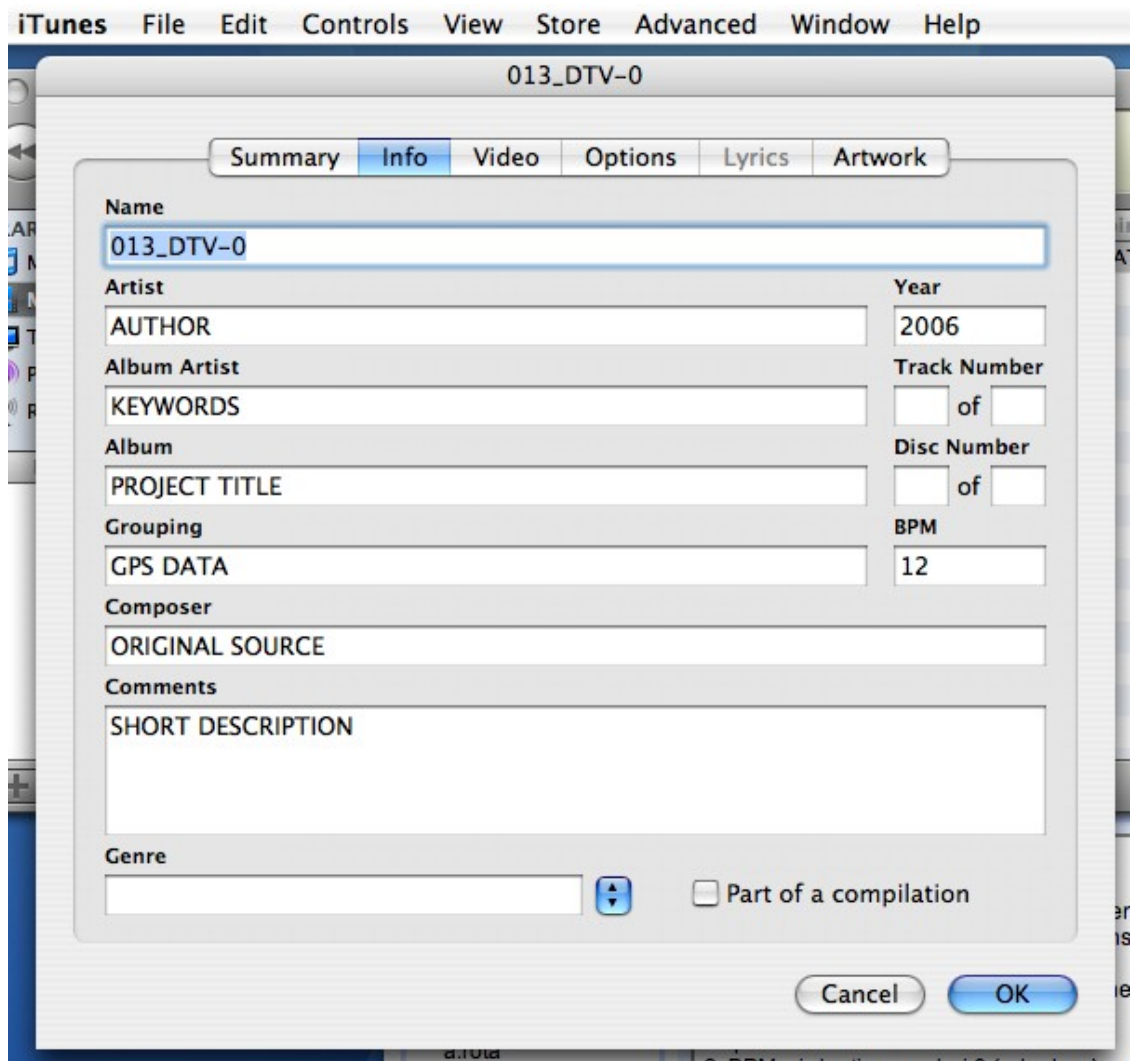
iTunes File Edit Controls View Store Advanced Window Help

013_DTV-0

Summary Info Video Options Lyrics Artwork

Name
013_DTV-0

Artist
AUTHOR

Year
2006

Album Artist
KEYWORDS

Track Number
of

Album
PROJECT TITLE

Disc Number
of

Grouping
GPS DATA

BPM
12

Composer
ORIGINAL SOURCE

Comments
SHORT DESCRIPTION

Genre

Part of a compilation

Cancel OK